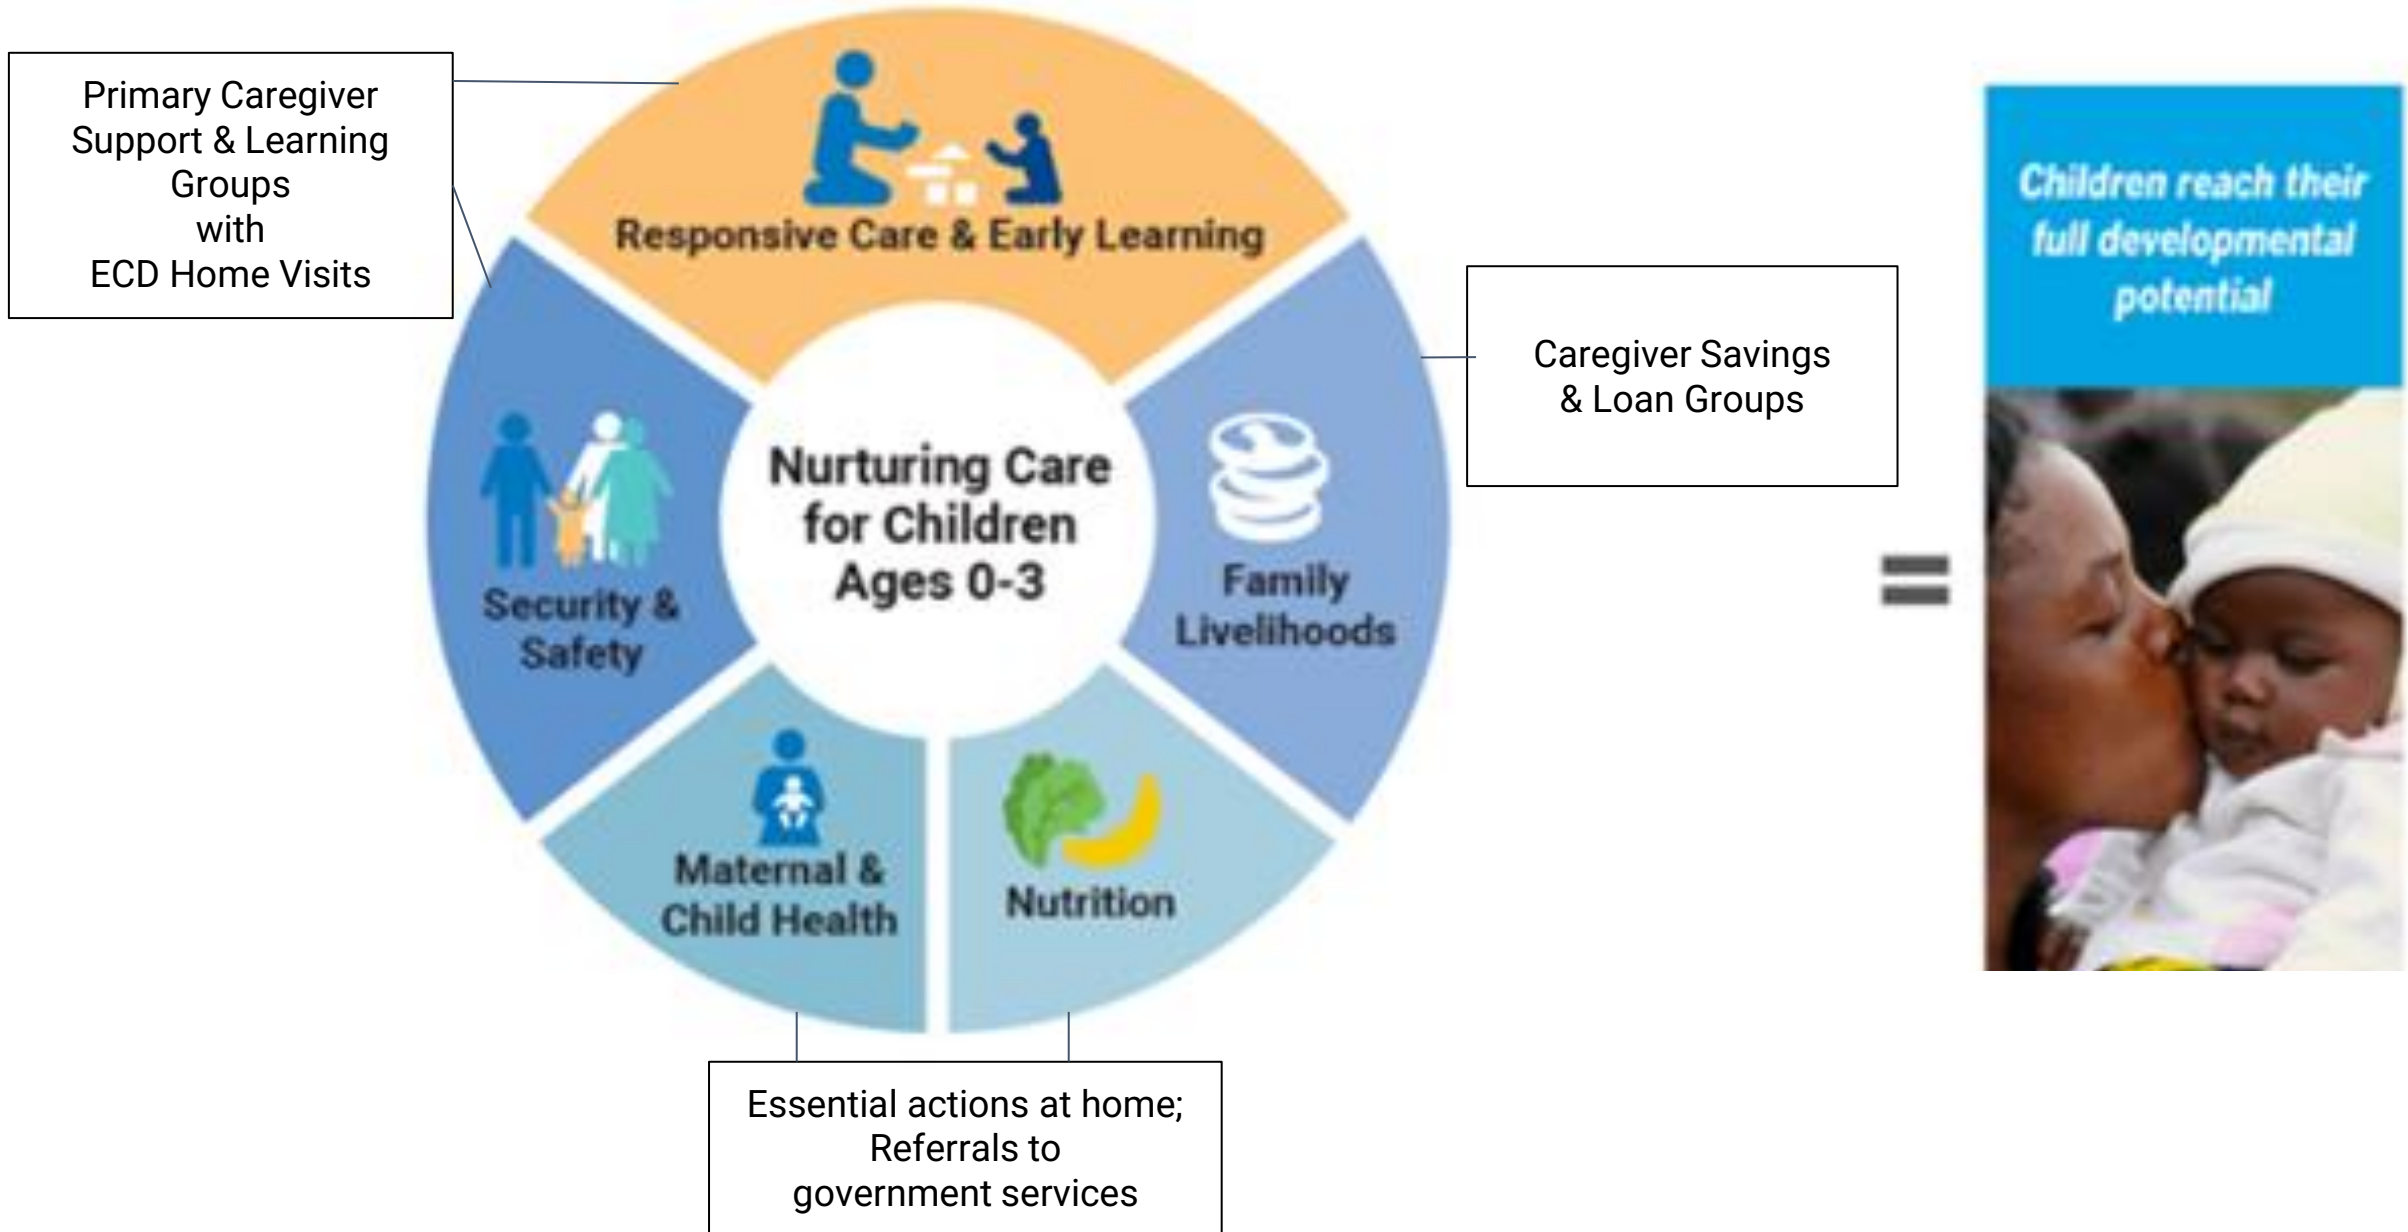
Primary Caregiver Support & Learning Groups
with
ECD Home Visits

Responsive Care & Early Learning

Security & Safety

Nurturing Care for Children Ages 0-3

Family Livelihoods

Caregiver Savings & Loan Groups

Maternal & Child Health

Nutrition

Essential actions at home;
Referrals to
government services

=

Children reach their full developmental potential